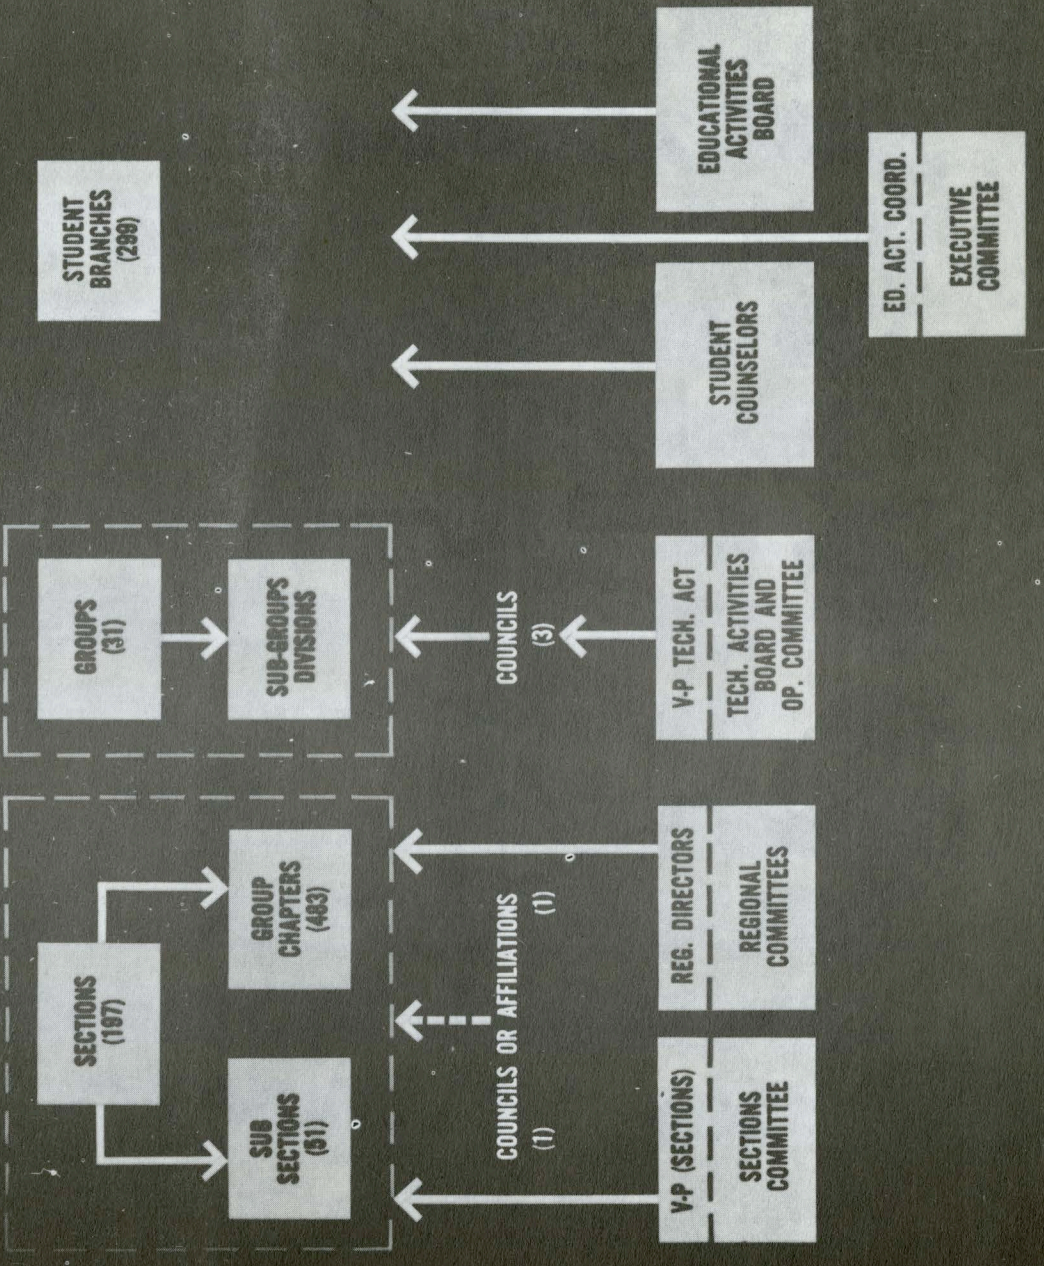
STUDENT BRANCHES (299)

EDUCATIONAL ACTIVITIES BOARD

ED. ACT. COORD.

EXECUTIVE COMMITTEE

STUDENT COUNSELORS

GROUPS (31)

SUB-GROUPS DIVISIONS

COUNCILS (3)

V-P TECH. ACT

TECH. ACTIVITIES BOARD AND OP. COMMITTEE

SECTIONS (197)

GROUP CHAPTERS (483)

SUB SECTIONS (51)

COUNCILS OR AFFILIATIONS (1)

(1)

REG. DIRECTORS

REGIONAL COMMITTEES

V-P (SECTIONS)

SECTIONS COMMITTEE